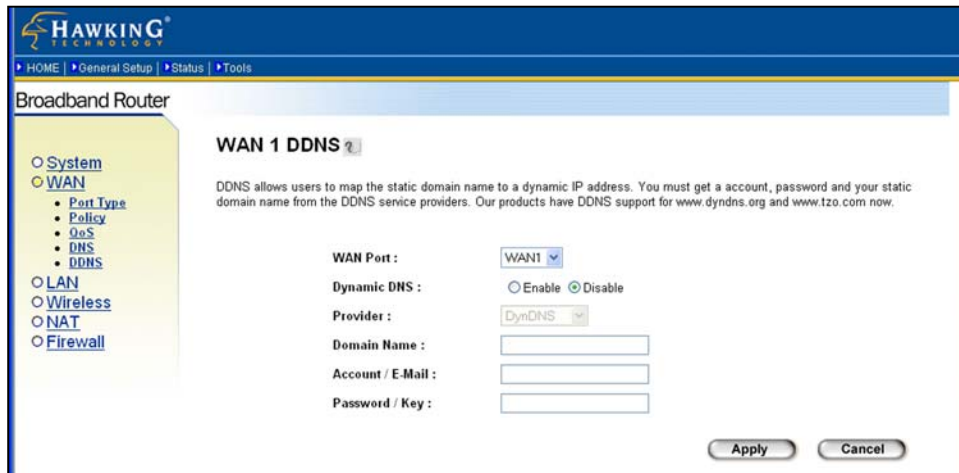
HAWKING®
TECHNOLOGY

HOME | General Setup | Status | Tools

Broadband Router

System
WAN
Port Type
Policy
QoS
DNS
DDNS
LAN
Wireless
NAT
Firewall

WAN 1 DDNS

DDNS allows users to map the static domain name to a dynamic IP address. You must get a account, password and your static domain name from the DDNS service providers. Our products have DDNS support for www.dyndns.org and www.tzo.com now.

WAN Port : WAN1

Dynamic DNS : Enable Disable

Provider : DynDNS

Domain Name :

Account / E-Mail :

Password / Key :

Apply Cancel